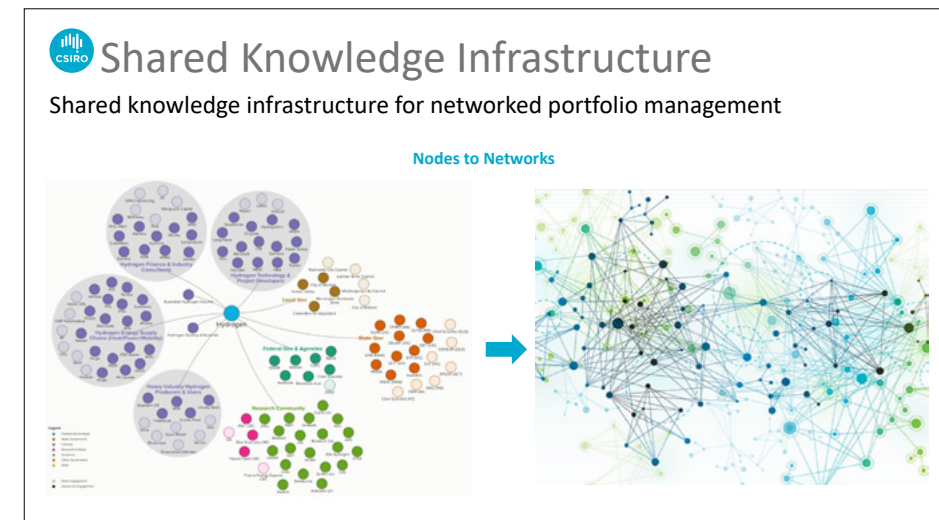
CSIRO Shared Knowledge Infrastructure

Shared knowledge infrastructure for networked portfolio management

Nodes to Networks

Hydrogen Finance & Industry Consultancy

Hydrogen Technology & Project Developers

Hydrogen Energy Supply Chains (Peak/Portfolio)

Hydrogen

Local Gov

State Gov

Federal Gov & Agencies

Heavy Industry Hydrogen Producers & Users

Research Community

Legend